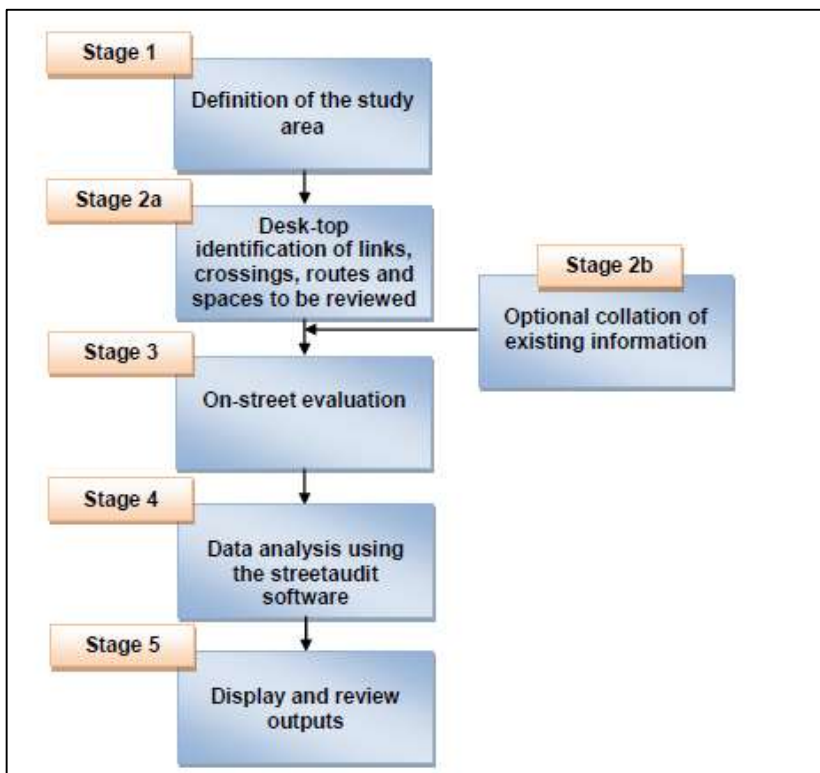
Stage 1

Definition of the study area

Stage 2a

Desk-top identification of links, crossings, routes and spaces to be reviewed

Stage 2b

Optional collation of existing information

Stage 3

On-street evaluation

Stage 4

Data analysis using the streetaudit software

Stage 5

Display and review outputs